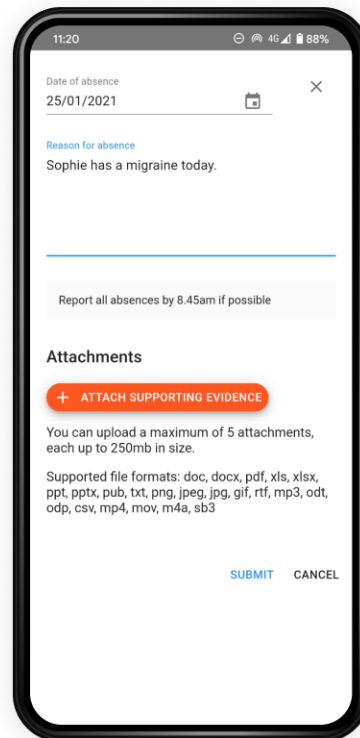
11:20 4G 88%

Date of absence
25/01/2021

Reason for absence
Sophie has a migraine today.

Report all absences by 8.45am if possible

Attachments

+ ATTACH SUPPORTING EVIDENCE

You can upload a maximum of 5 attachments, each up to 250mb in size.

Supported file formats: doc, docx, pdf, xls, xlsx, ppt, pptx, pub, txt, png, jpeg, jpg, gif, rtf, mp3, odt, odp, csv, mp4, mov, m4a, sb3

SUBMIT CANCEL